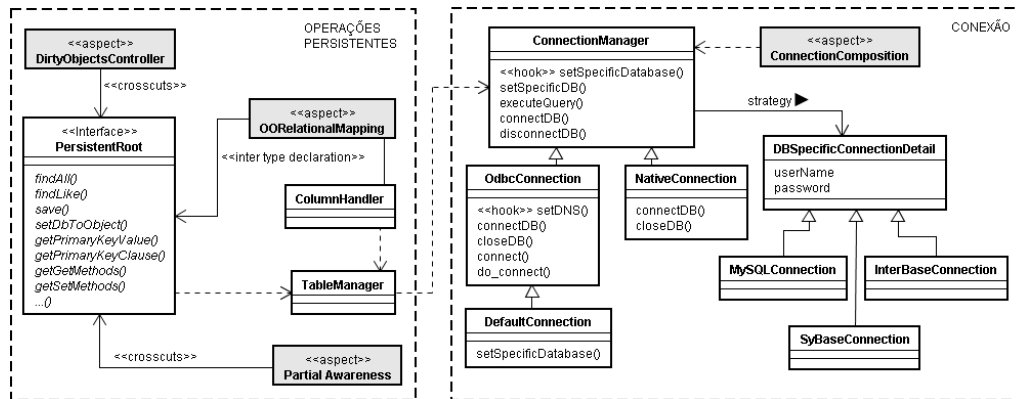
OPERAÇÕES PERSISTENTES

<<aspect>>
DirtyObjectsController

<<crosscuts>>

<<Interface>>
PersistentRoot

findAll()
findLike()
save()
setDbToObject()
getPrimaryKeyValue()
getPrimaryKeyClause()
getGetMethods()
getSetMethods()
...()

<<aspect>>
OORelationalMapping

<<inter type declaration>>

ColumnHandler

TableManager

<<crosscuts>>

<<aspect>>
Partial Awareness

CONEXÃO

ConnectionManager

<<hook>> setSpecificDatabase()
setSpecificDB()
executeQuery()
connectDB()
disconnectDB()

<<aspect>>
ConnectionComposition

strategy ▶

DBSpecificConnectionDetail

userName
password

OdbcConnection

<<hook>> setDNS()
connectDB()
closeDB()
connect()
do_connect()

NativeConnection

connectDB()
closeDB()

MySQLConnection

InterBaseConnection

SyBaseConnection

DefaultConnection

setSpecificDatabase()